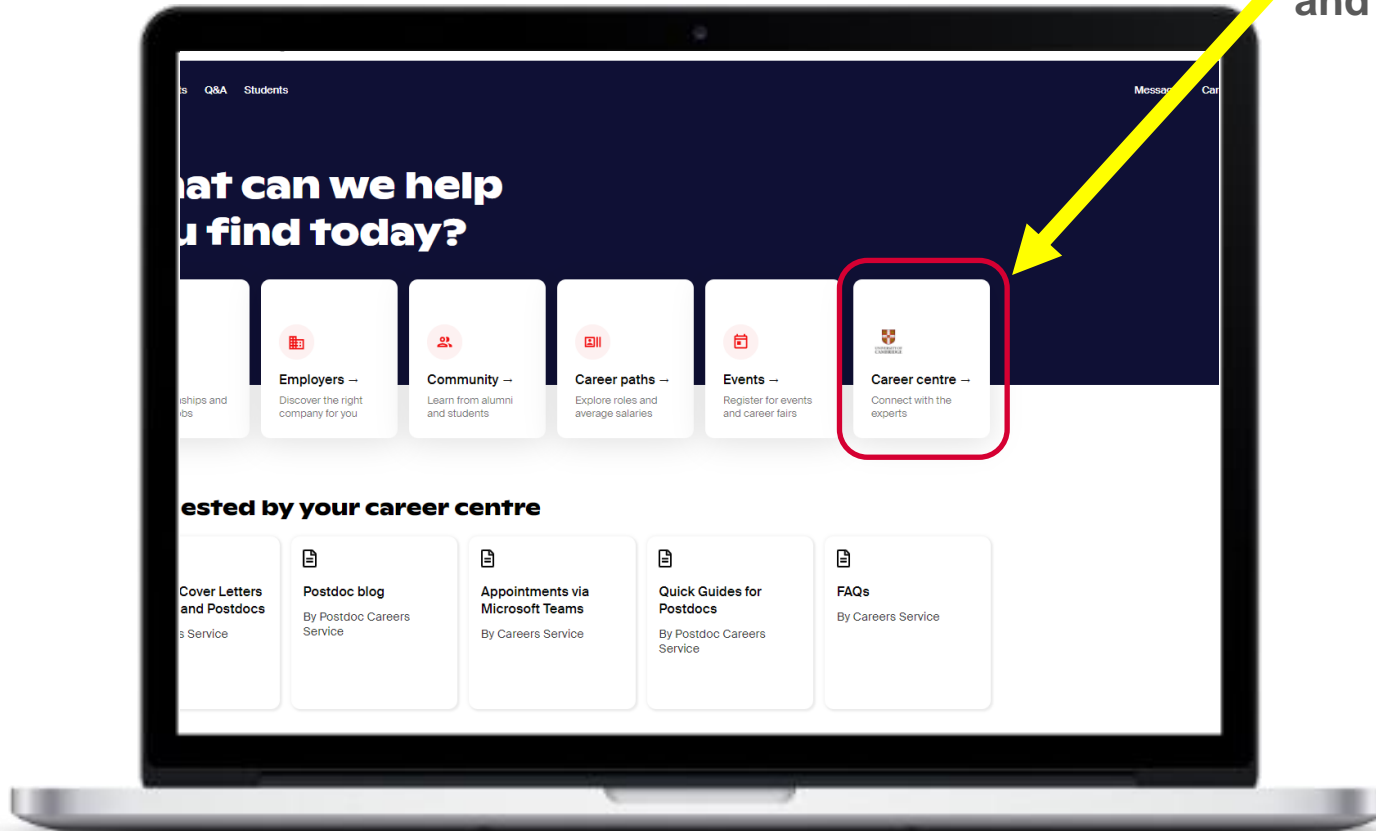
and

ts Q&A Students

Messa Car

at can we help
u find today?

ships and
obs

Employers →
Discover the right company for you

Community →
Learn from alumni and students

Career paths →
Explore roles and average salaries

Events →
Register for events and career fairs

Career centre →
Connect with the experts

ested by your career centre

Cover Letters
and Postdocs
s Service

Postdoc blog
By Postdoc Careers Service

Appointments via Microsoft Teams
By Careers Service

Quick Guides for Postdocs
By Postdoc Careers Service

FAQs
By Careers Service